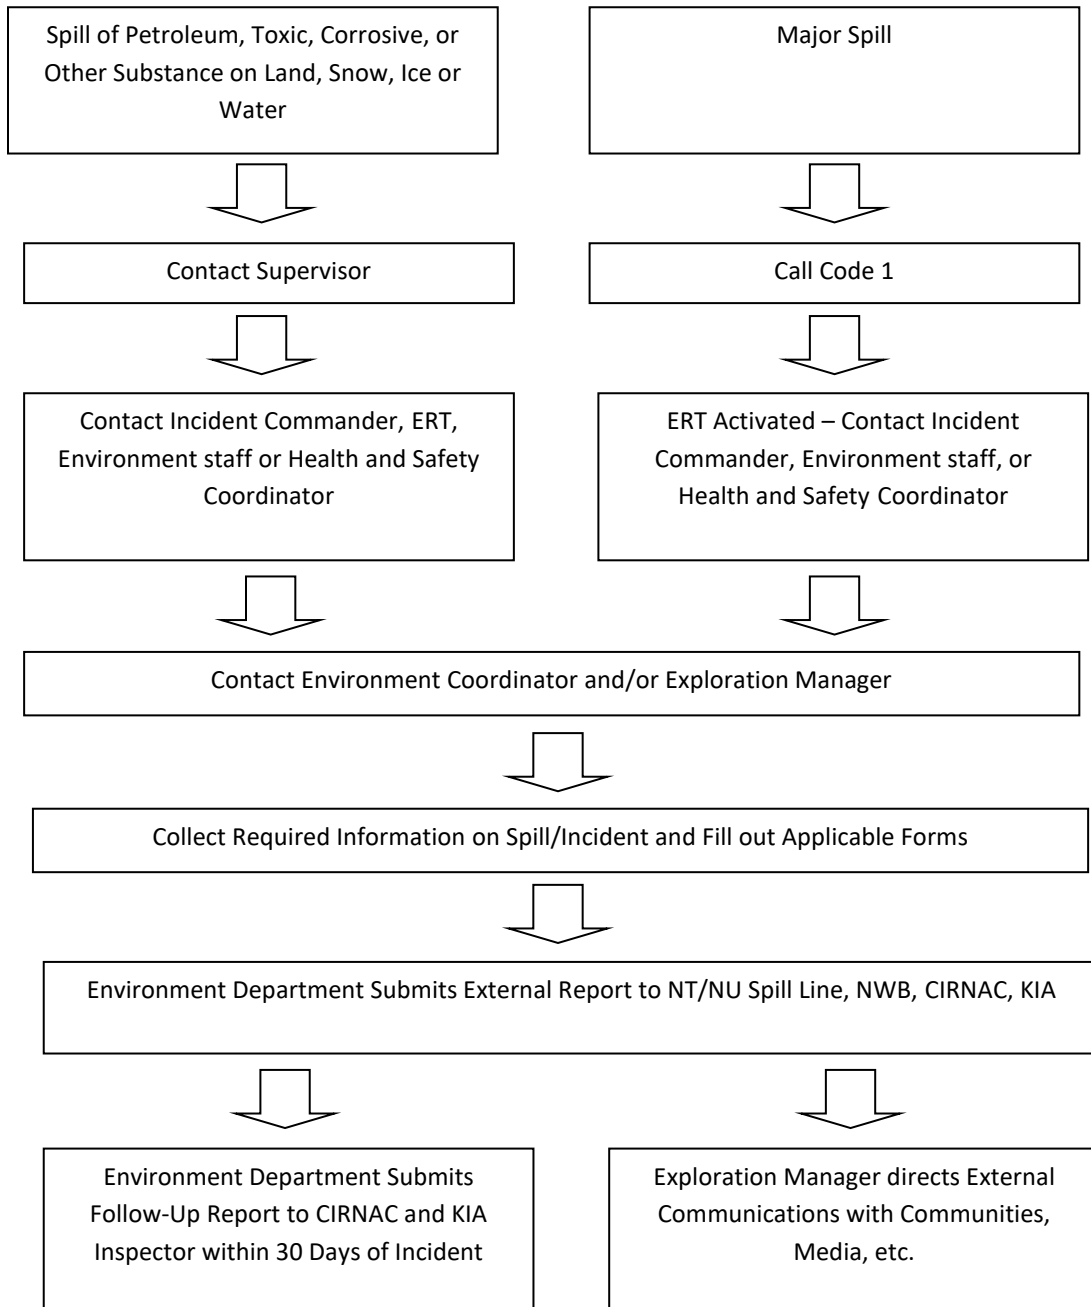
Spill of Petroleum, Toxic, Corrosive, or Other Substance on Land, Snow, Ice or Water

Major Spill

Contact Supervisor

Call Code 1

Contact Incident Commander, ERT, Environment staff or Health and Safety Coordinator

ERT Activated – Contact Incident Commander, Environment staff, or Health and Safety Coordinator

Contact Environment Coordinator and/or Exploration Manager

Collect Required Information on Spill/Incident and Fill out Applicable Forms

Environment Department Submits External Report to NT/NU Spill Line, NWB, CIRNAC, KIA

Environment Department Submits Follow-Up Report to CIRNAC and KIA Inspector within 30 Days of Incident

Exploration Manager directs External Communications with Communities, Media, etc.